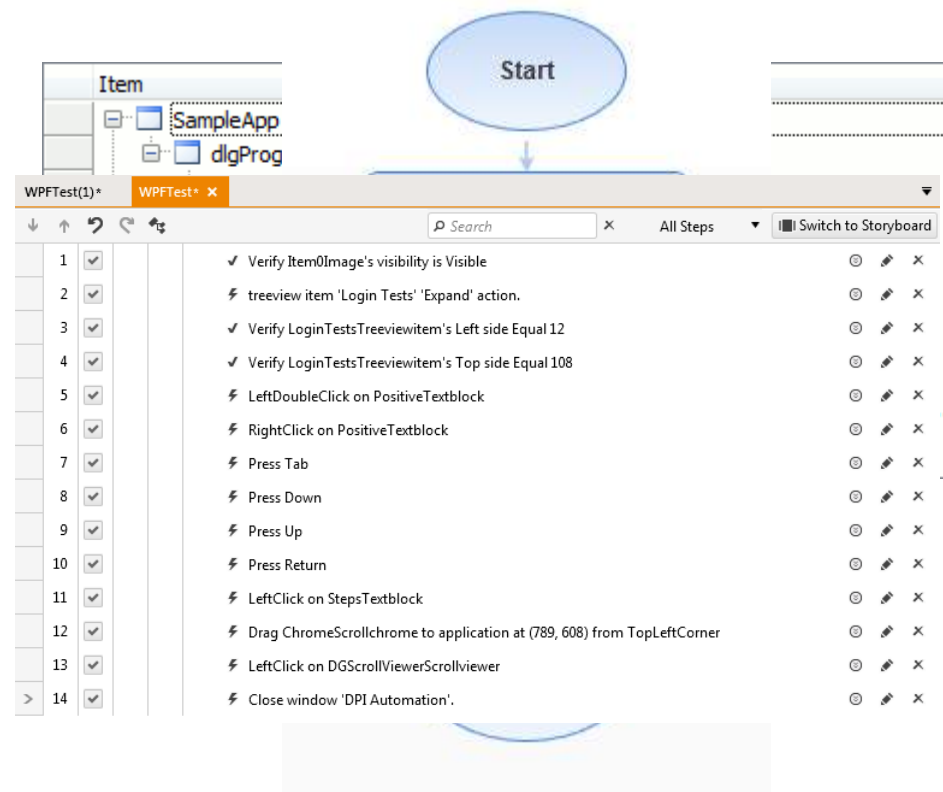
Item

SampleApp

dlgProg

Start

WPFTest(1)*
WPFTest* ×

Search
All Steps
Switch to Storyboard

| | | |
|---|---|---|
| 1 | ✓ | ✓ Verify Item0Image's visibility is Visible |
| 2 | ✓ | treeview item 'Login Tests' 'Expand' action. |
| 3 | ✓ | ✓ Verify LoginTestsTreeviewitem's Left side Equal 12 |
| 4 | ✓ | ✓ Verify LoginTestsTreeviewitem's Top side Equal 108 |
| 5 | ✓ | LeftDoubleClick on PositiveTextblock |
| 6 | ✓ | RightClick on PositiveTextblock |
| 7 | ✓ | Press Tab |
| 8 | ✓ | Press Down |
| 9 | ✓ | Press Up |
| 10 | ✓ | Press Return |
| 11 | ✓ | LeftClick on StepsTextblock |
| 12 | ✓ | Drag ChromeScrollchrome to application at (789, 608) from TopLeftCorner |
| 13 | ✓ | LeftClick on DGScrollViewerScrollviewer |
| 14 | ✓ | Close window 'DPI Automation'. |